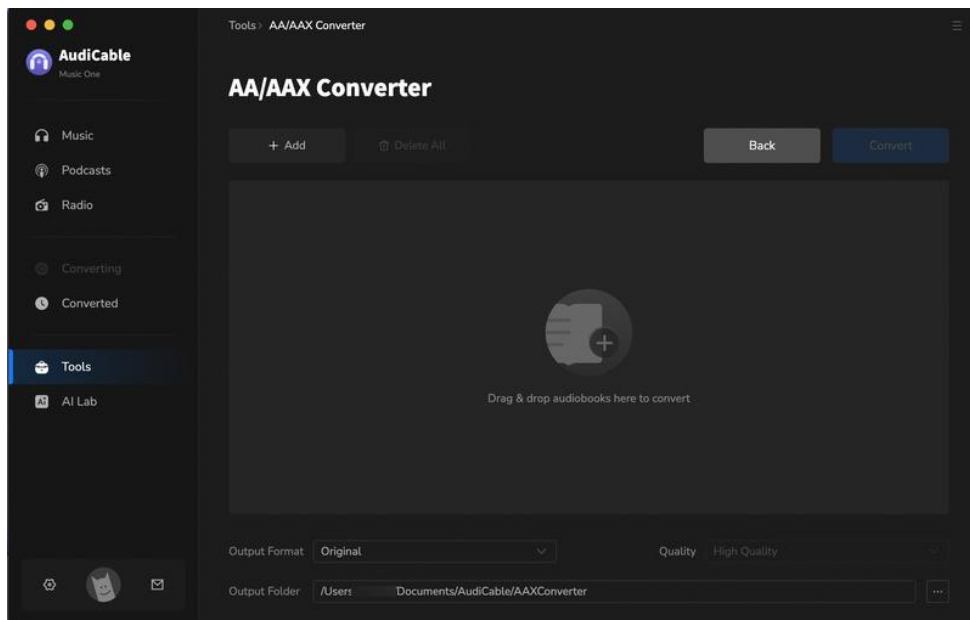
AudiCable
Music One

Music
Podcasts
Radio

Converting
Converted

Tools
AI Lab

Tools › AA/AAX Converter

AA/AAX Converter

+ Add
Delete All
Back
Convert

Drag & drop audiobooks here to convert

Output Format Original
Quality High Quality
Output Folder /Users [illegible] Documents/AudiCable/AAXConverter
...